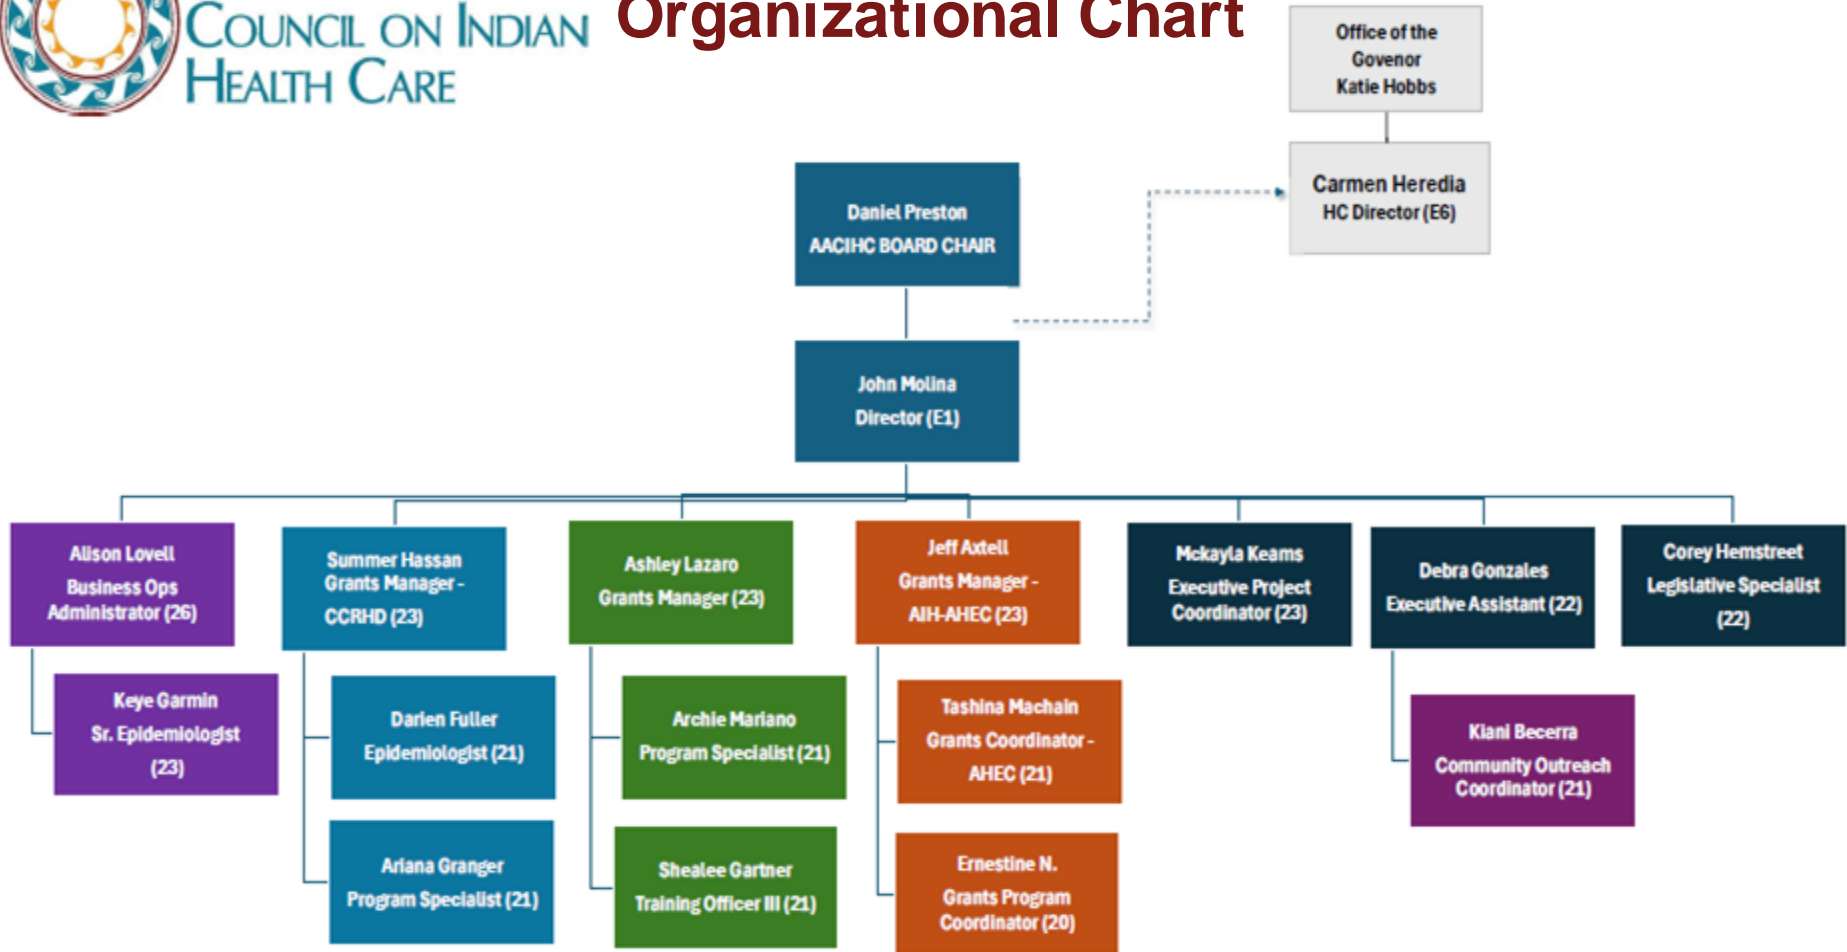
COUNCIL ON INDIAN HEALTH CARE

Organizational Chart

Office of the Govenor Katie Hobbs

Carmen Heredia HC Director (E6)

Daniel Preston AACIHC BOARD CHAIR

John Molina Director (E1)

Alison Lovell Business Ops Administrator (26)

Keye Garmin Sr. Epidemiologist (23)

Summer Hassan Grants Manager - CCRHD (23)

Darien Fuller Epidemiologist (21)

Ariana Granger Program Specialist (21)

Ashley Lazaro Grants Manager (23)

Archie Mariano Program Specialist (21)

Shealee Gartner Training Officer III (21)

Jeff Axtell Grants Manager - AIH-AHEC (23)

Tashina Machain Grants Coordinator - AHEC (21)

Ernestine N. Grants Program Coordinator (20)

Mckayla Keams Executive Project Coordinator (23)

Debra Gonzales Executive Assistant (22)

Kiani Becerra Community Outreach Coordinator (21)

Corey Hemstreet Legislative Specialist (22)